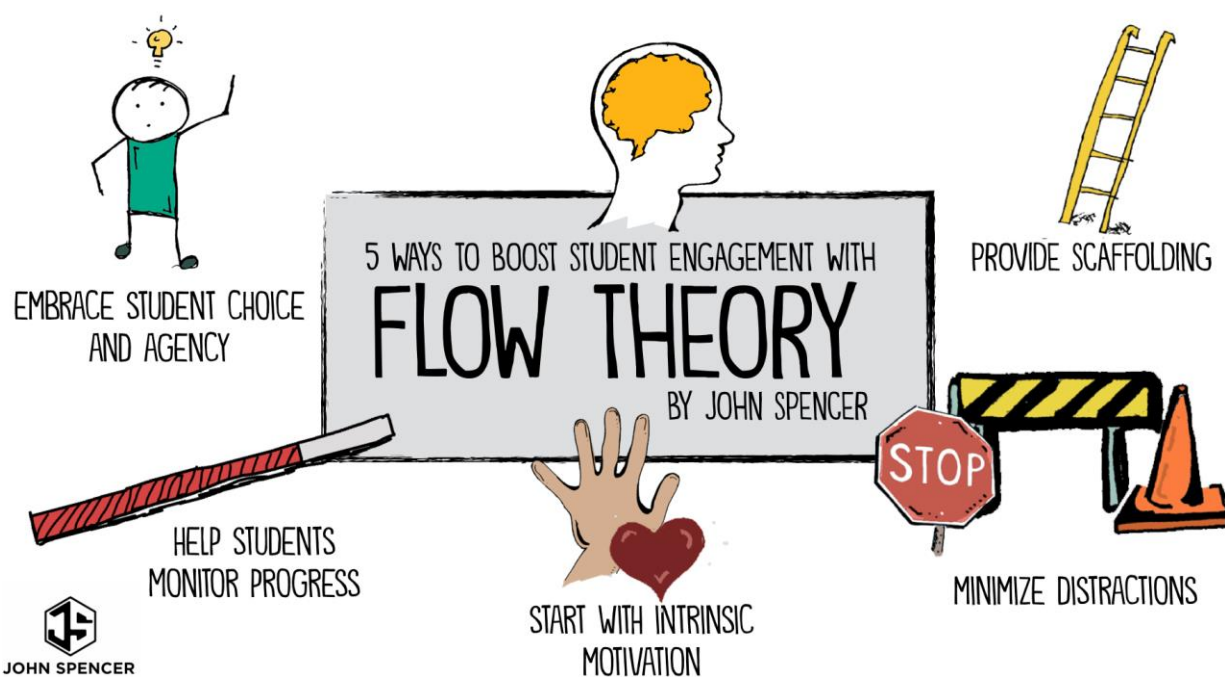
EMBRACE STUDENT CHOICE AND AGENCY

5 WAYS TO BOOST STUDENT ENGAGEMENT WITH
FLOW THEORY
BY JOHN SPENCER

PROVIDE SCAFFOLDING

STOP

HELP STUDENTS MONITOR PROGRESS

START WITH INTRINSIC MOTIVATION

MINIMIZE DISTRACTIONS

JS
JOHN SPENCER